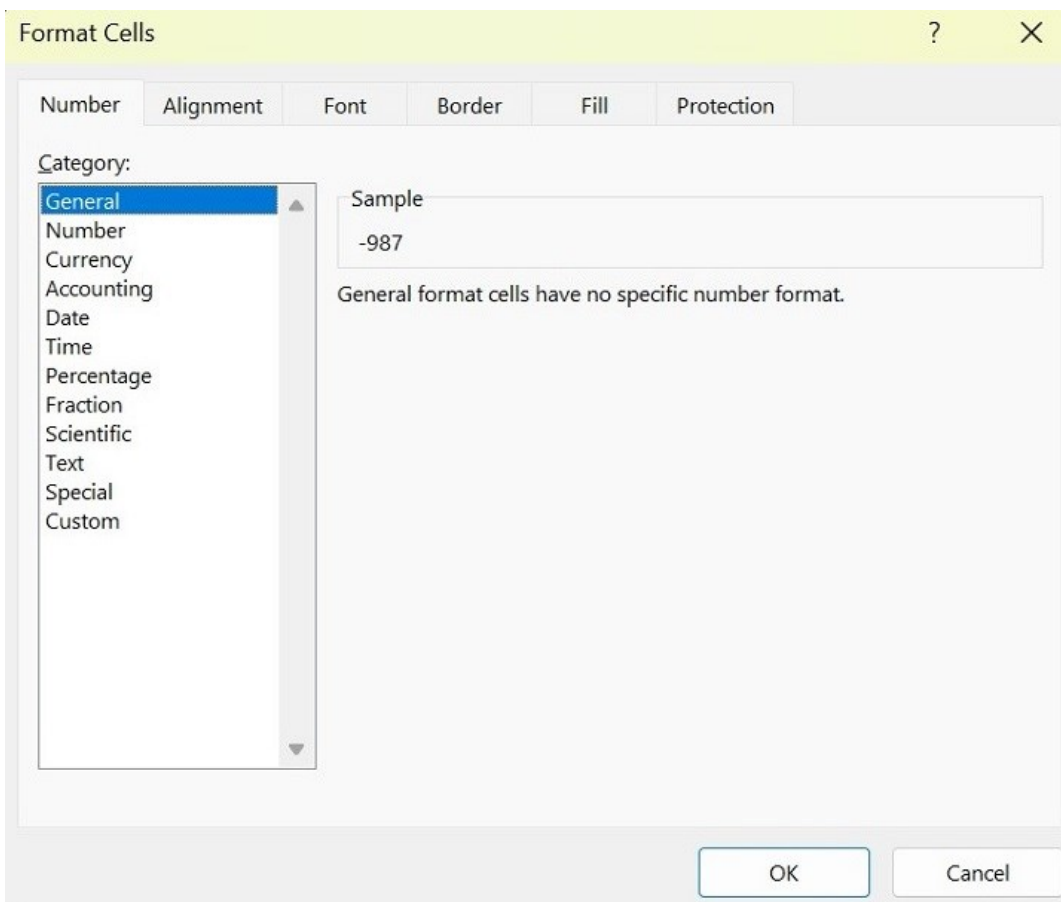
Format Cells

?

X

Number

Alignment

Font

Border

Fill

Protection

Category:

General
Number
Currency
Accounting
Date
Time
Percentage
Fraction
Scientific
Text
Special
Custom

Sample

-987

General format cells have no specific number format.

OK

Cancel